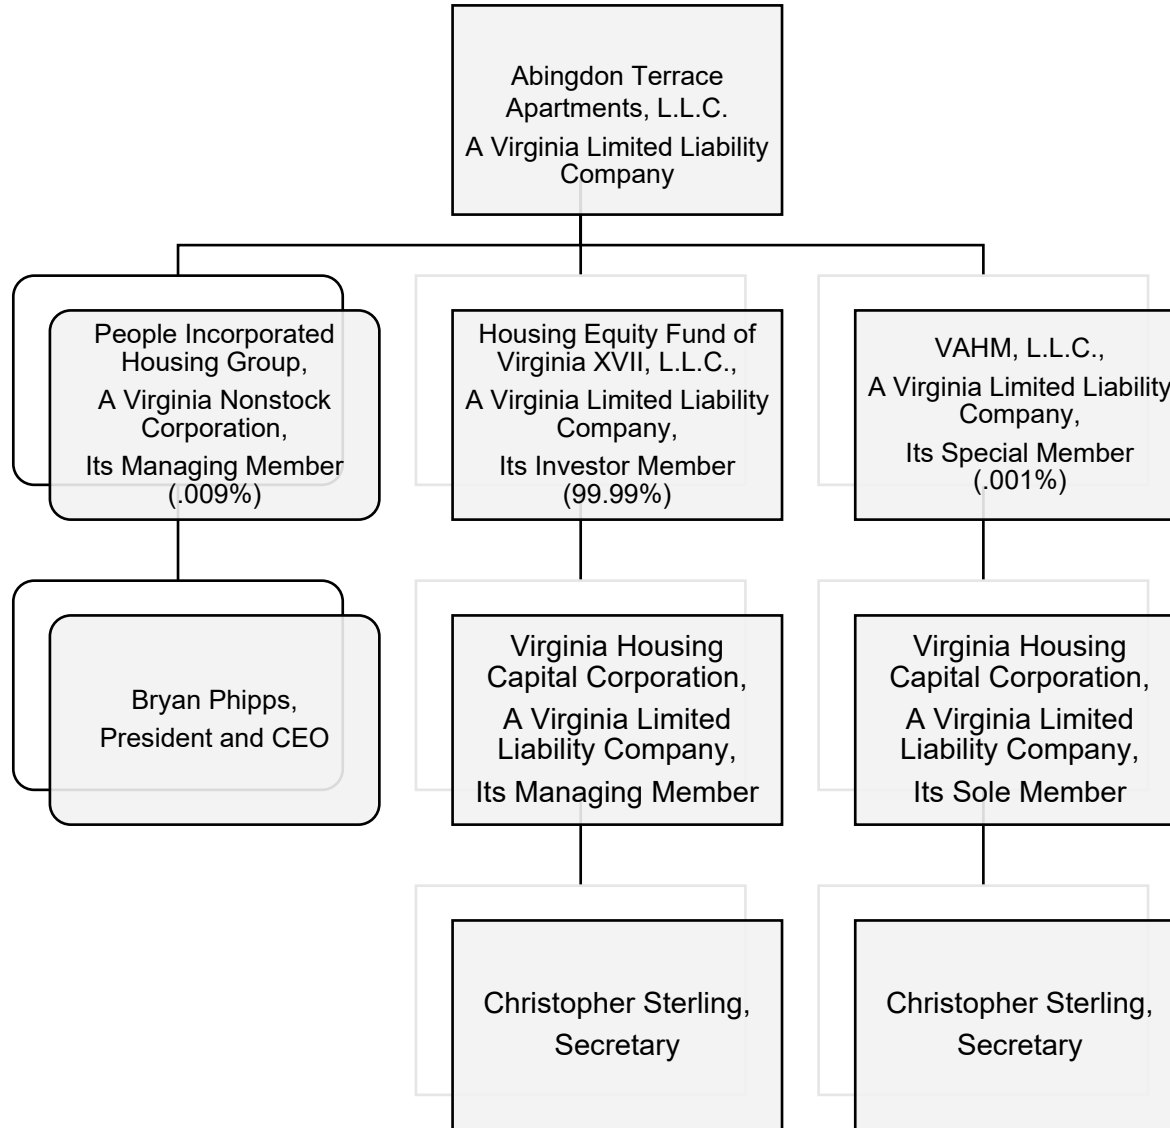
Abingdon Terrace Apartments, L.L.C.

A Virginia Limited Liability Company

People Incorporated Housing Group,

A Virginia Nonstock Corporation,

Its Managing Member (.009%)

Housing Equity Fund of Virginia XVII, L.L.C.,

A Virginia Limited Liability Company,

Its Investor Member (99.99%)

VAHM, L.L.C.,

A Virginia Limited Liability Company,

Its Special Member (.001%)

Bryan Phipps,

President and CEO

Virginia Housing Capital Corporation,

A Virginia Limited Liability Company,

Its Managing Member

Virginia Housing Capital Corporation,

A Virginia Limited Liability Company,

Its Sole Member

Christopher Sterling,

Secretary

Christopher Sterling,

Secretary